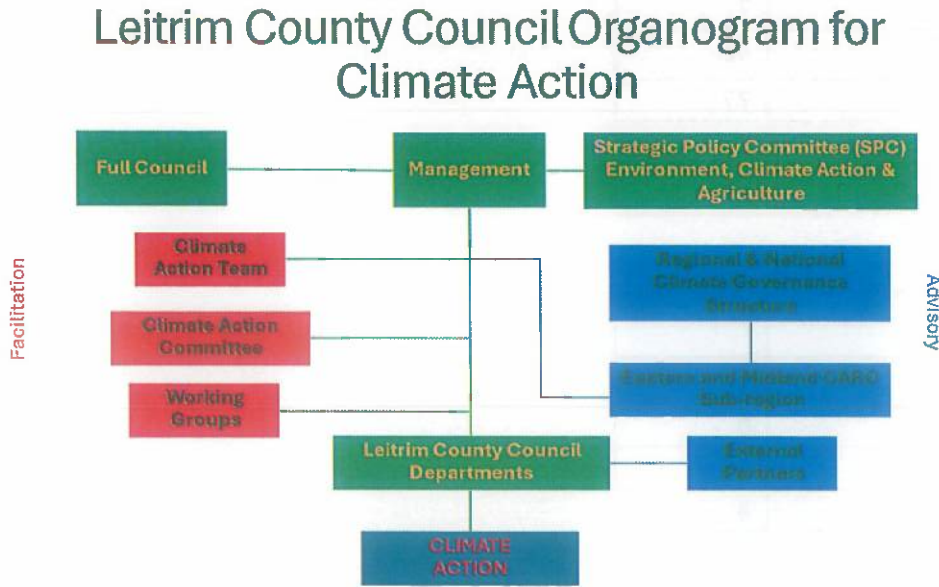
Leitrim County Council Organogram for Climate Action

Full Council

Management

Strategic Policy Committee (SPC) Environment, Climate Action & Agriculture

Facilitation

Climate Action Team

Climate Action Committee

Working Groups

Regional & National Climate Governance Structure

Eastern and Midland CARO Sub-region

Advisory

Leitrim County Council Departments

External Partners

CLIMATE ACTION